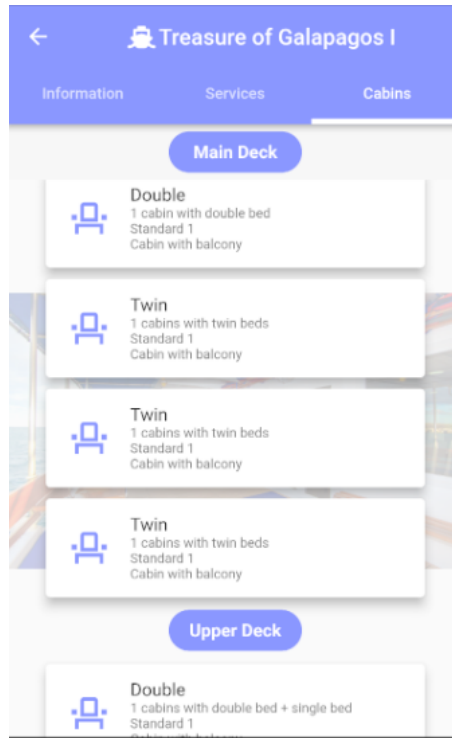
Treasure of Galapagos I

Information
Services
Cabins

Main Deck

Double
1 cabin with double bed
Standard 1
Cabin with balcony

Twin
1 cabins with twin beds
Standard 1
Cabin with balcony

Twin
1 cabins with twin beds
Standard 1
Cabin with balcony

Twin
1 cabins with twin beds
Standard 1
Cabin with balcony

Upper Deck

Double
1 cabins with double bed + single bed
Standard 1
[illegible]